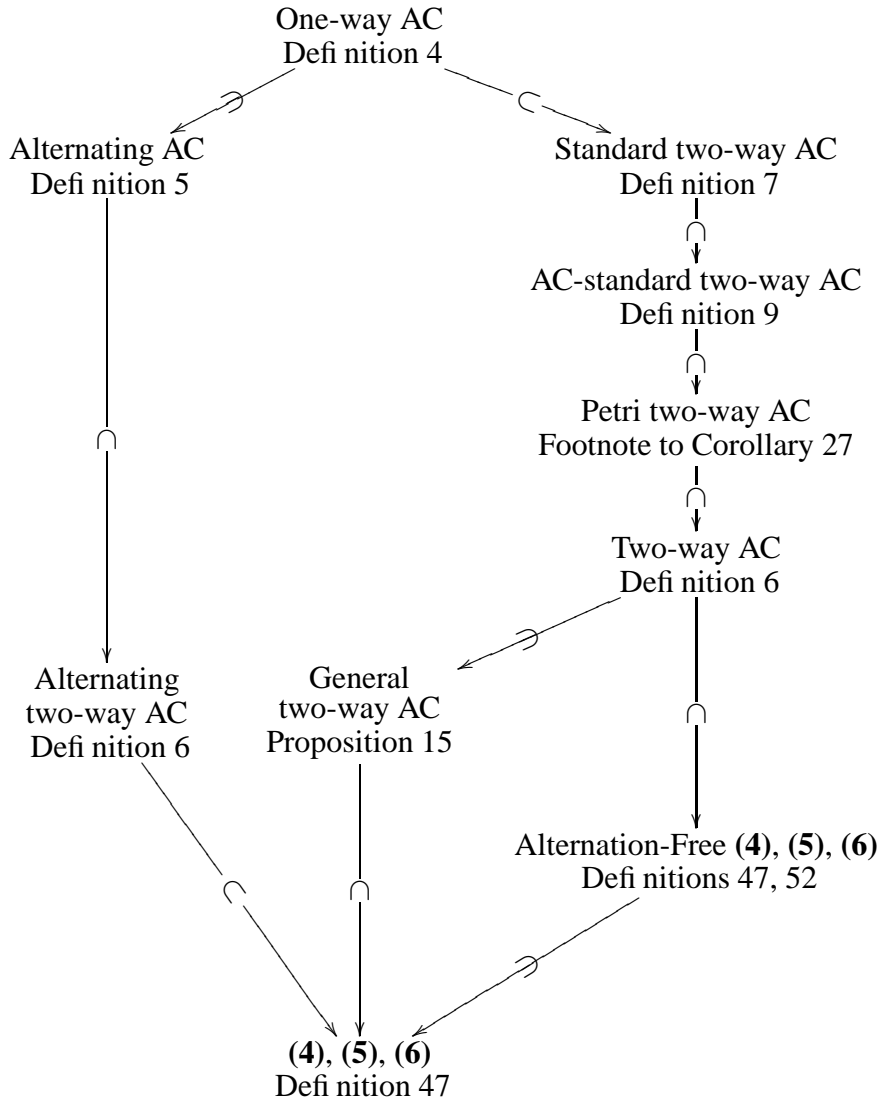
One-way AC
Defi nition 4

Alternating AC
Defi nition 5

Standard two-way AC
Defi nition 7

AC-standard two-way AC
Defi nition 9

Petri two-way AC
Footnote to Corollary 27

Two-way AC
Defi nition 6

Alternating two-way AC
Defi nition 6

General two-way AC
Proposition 15

Alternation-Free **(4)**, **(5)**, **(6)**
Defi nitions 47, 52

**(4)**, **(5)**, **(6)**
Defi nition 47

$\cap$ $\cap$ $\cap$ $\cap$ $\cap$ $\cap$ $\cap$ $\cap$ $\cap$ $\cap$ $\cap$